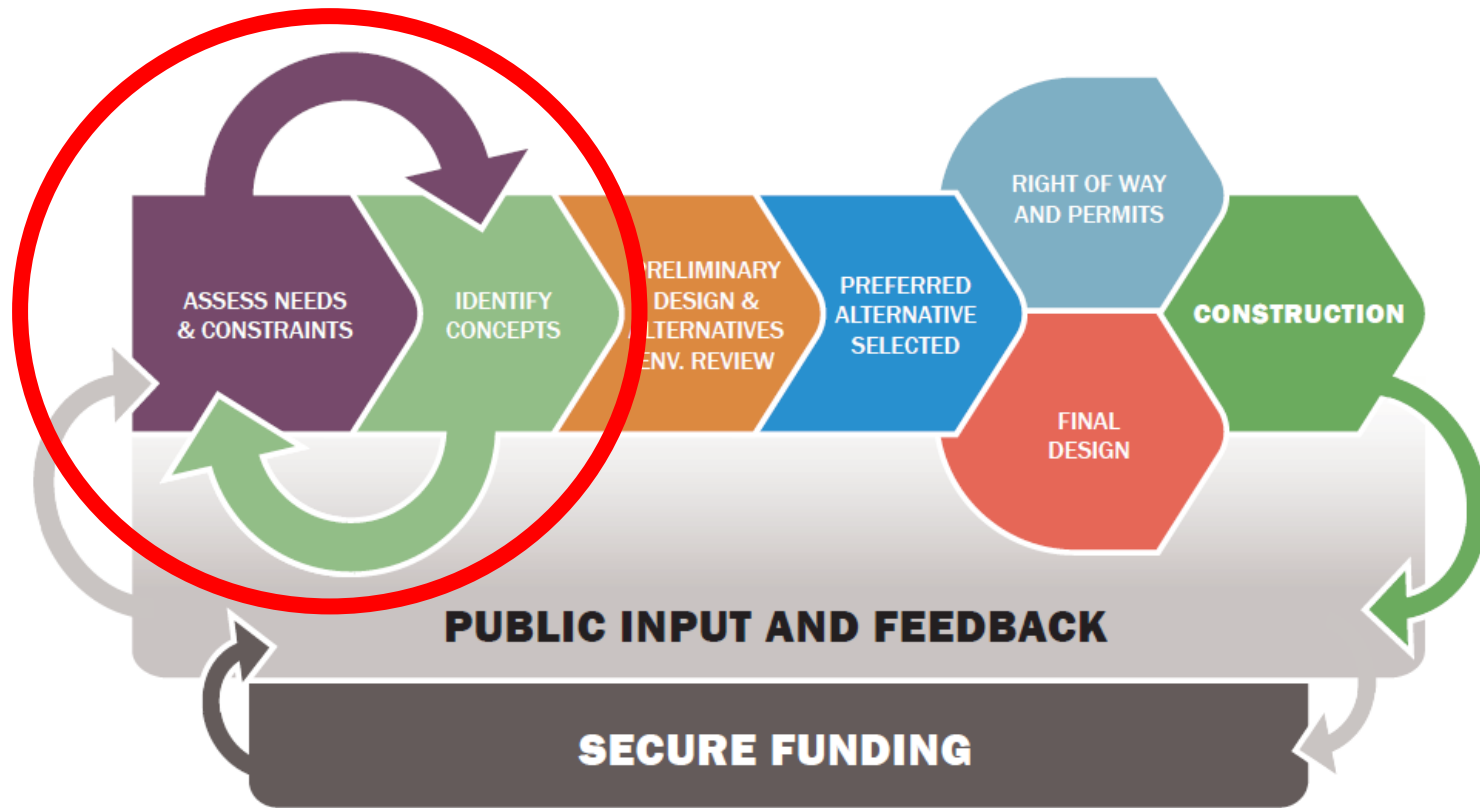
ASSESS NEEDS & CONSTRAINTS

IDENTIFY CONCEPTS

PRELIMINARY DESIGN & ALTERNATIVES ENV. REVIEW

PREFERRED ALTERNATIVE SELECTED

RIGHT OF WAY AND PERMITS

FINAL DESIGN

CONSTRUCTION

PUBLIC INPUT AND FEEDBACK

SECURE FUNDING